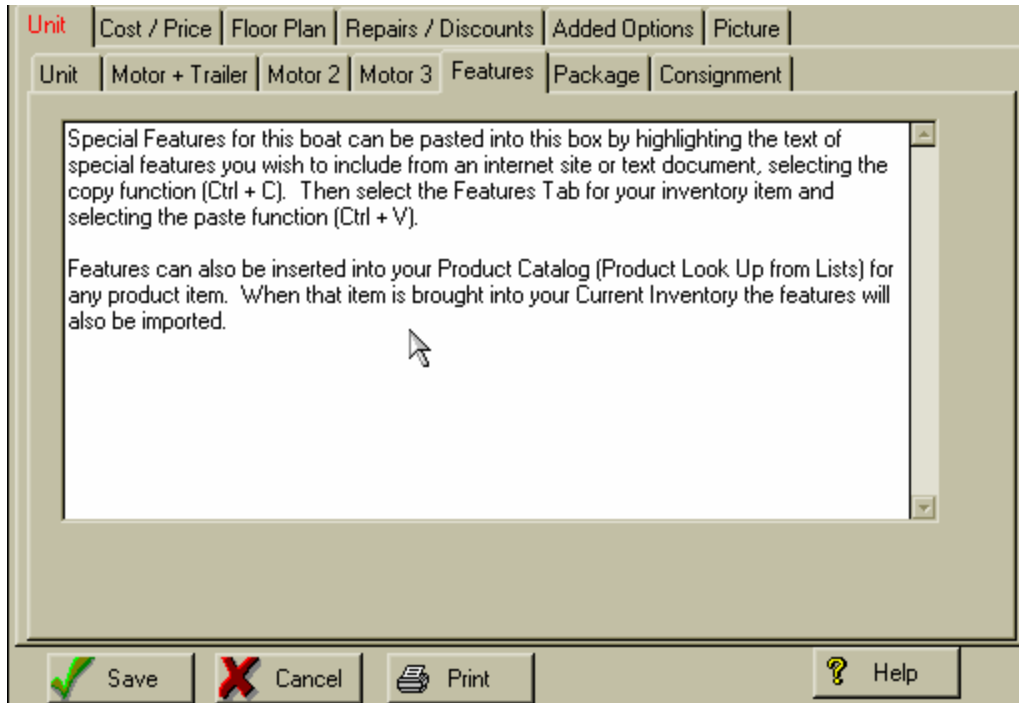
Unit | Cost / Price | Floor Plan | Repairs / Discounts | Added Options | Picture

Unit | Motor + Trailer | Motor 2 | Motor 3 | Features | Package | Consignment

Special Features for this boat can be pasted into this box by highlighting the text of special features you wish to include from an internet site or text document, selecting the copy function (Ctrl + C). Then select the Features Tab for your inventory item and selecting the paste function (Ctrl + V).

Features can also be inserted into your Product Catalog (Product Look Up from Lists) for any product item. When that item is brought into your Current Inventory the features will also be imported.

Save
Cancel
Print
Help